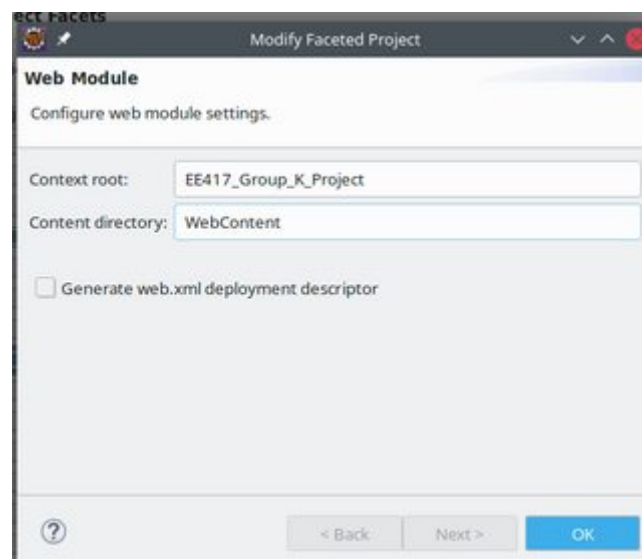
ect Facets

Modify Faceted Project

Web Module

Configure web module settings.

Context root: EE417_Group_K_Project

Content directory: WebContent

Generate web.xml deployment descriptor

?

< Back

Next >

OK